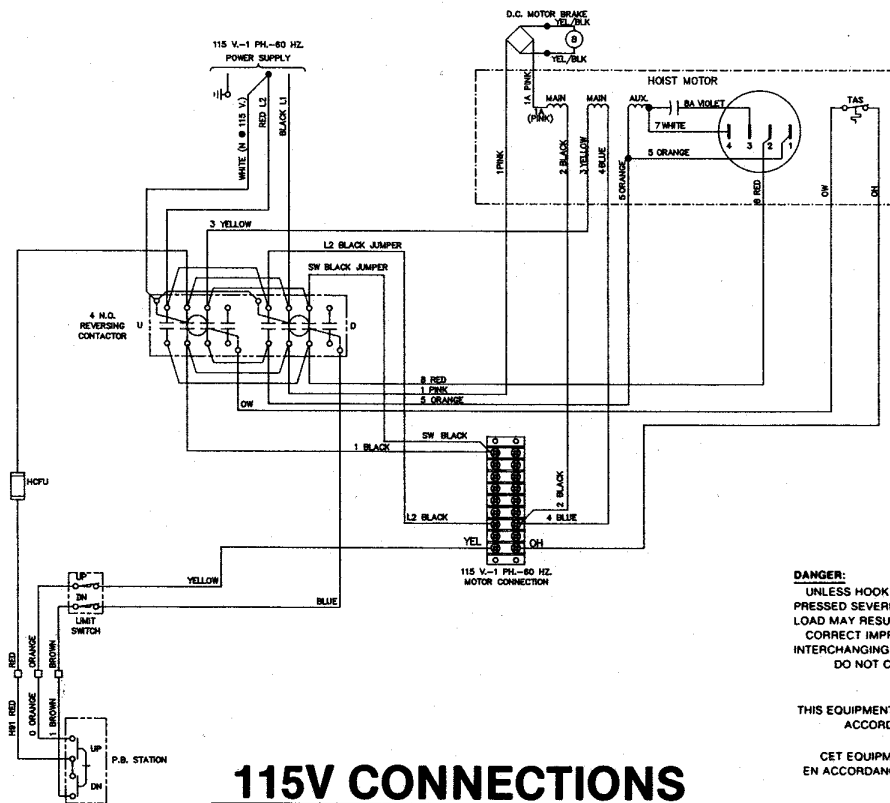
D.C. MOTOR BRAKE
YEL/BLK
B
YEL/BLK

115 V.-1 PH.-60 HZ.
POWER SUPPLY

WHITE (N @ 115 V.)
RED L2
BLACK L1

HOIST MOTOR
1A PINK
MAIN
1A (PINK)
MAIN
AUX.
8A VIOLET
7 WHITE
5 ORANGE
4 3 2 1
TAS
1 PINK
2 BLACK
3 YELLOW
4 BLUE
5 ORANGE
8 RED
OW
OH

3 YELLOW
L2 BLACK JUMPER
SW BLACK JUMPER

4 N.O. REVERSING CONTACTOR
U
D

8 RED
1 PINK
5 ORANGE
OW

1 BLACK
SW BLACK
2 BLACK
L2 BLACK
4 BLUE
YEL
OH
115 V.-1 PH.-60 HZ. MOTOR CONNECTION

HCFU

UP
DN
LIMIT SWITCH
YELLOW
BLUE

RED
ORANGE
BROWN
H91 RED
0 ORANGE
1 BROWN
UP
DN
P.B. STATION

115V CONNECTIONS

DANGER:
UNLESS HOOK
PRESSED SEVER
LOAD MAY RESU
CORRECT IMP
INTERCHANGING
DO NOT C

THIS EQUIPMENT
ACCORD

CET EQUIPM
EN ACCORDAN